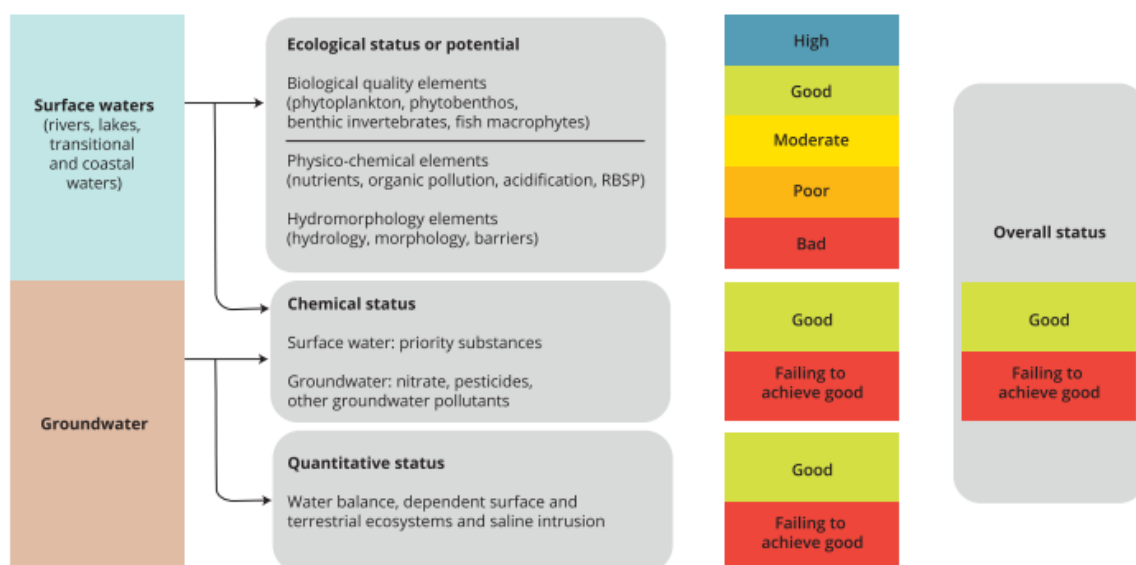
Surface waters
(rivers, lakes, transitional and coastal waters)

Groundwater

Ecological status or potential

Biological quality elements (phytoplankton, phytobenthos, benthic invertebrates, fish macrophytes)

Physico-chemical elements (nutrients, organic pollution, acidification, RBSP)

Hydromorphology elements (hydrology, morphology, barriers)

Chemical status

Surface water: priority substances

Groundwater: nitrate, pesticides, other groundwater pollutants

Quantitative status

Water balance, dependent surface and terrestrial ecosystems and saline intrusion

High
Good
Moderate
Poor
Bad

Good
Failing to achieve good

Good
Failing to achieve good

Overall status

Good
Failing to achieve good